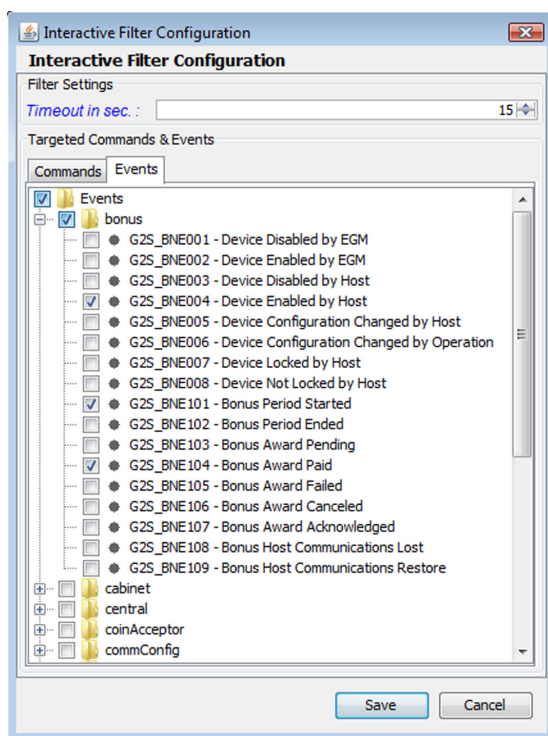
Interactive Filter Configuration

Interactive Filter Configuration

Filter Settings

Timeout in sec. : 15

Targeted Commands & Events

Commands | Events

Events
bonus
G2S_BNE001 - Device Disabled by EGM
G2S_BNE002 - Device Enabled by EGM
G2S_BNE003 - Device Disabled by Host
G2S_BNE004 - Device Enabled by Host
G2S_BNE005 - Device Configuration Changed by Host
G2S_BNE006 - Device Configuration Changed by Operation
G2S_BNE007 - Device Locked by Host
G2S_BNE008 - Device Not Locked by Host
G2S_BNE101 - Bonus Period Started
G2S_BNE102 - Bonus Period Ended
G2S_BNE103 - Bonus Award Pending
G2S_BNE104 - Bonus Award Paid
G2S_BNE105 - Bonus Award Failed
G2S_BNE106 - Bonus Award Canceled
G2S_BNE107 - Bonus Award Acknowledged
G2S_BNE108 - Bonus Host Communications Lost
G2S_BNE109 - Bonus Host Communications Restore
cabinet
central
coinAcceptor
commConfig

Save Cancel